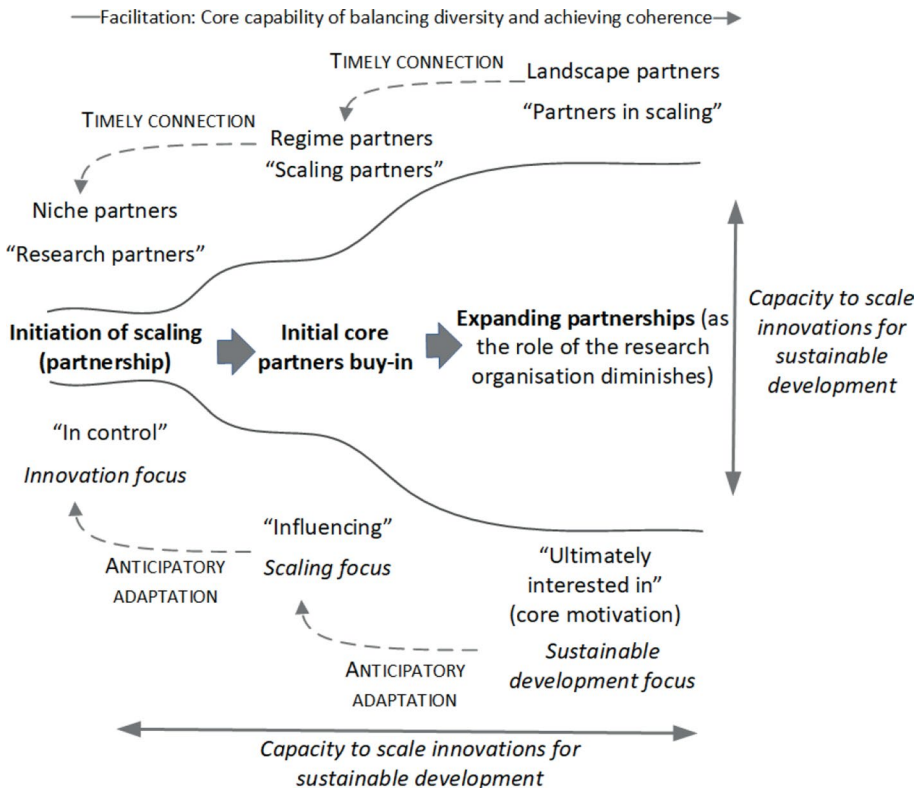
Facilitation: Core capability of balancing diversity and achieving coherence

TIMELY CONNECTION

Landscape partners

"Partners in scaling"

TIMELY CONNECTION

Regime partners

"Scaling partners"

Niche partners

"Research partners"

Initiation of scaling (partnership)

Initial core partners buy-in

Expanding partnerships (as the role of the research organisation diminishes)

Capacity to scale innovations for sustainable development

"In control"

Innovation focus

"Influencing"

Scaling focus

ANTICIPATORY ADAPTATION

"Ultimately interested in" (core motivation)

Sustainable development focus

ANTICIPATORY ADAPTATION

Capacity to scale innovations for sustainable development